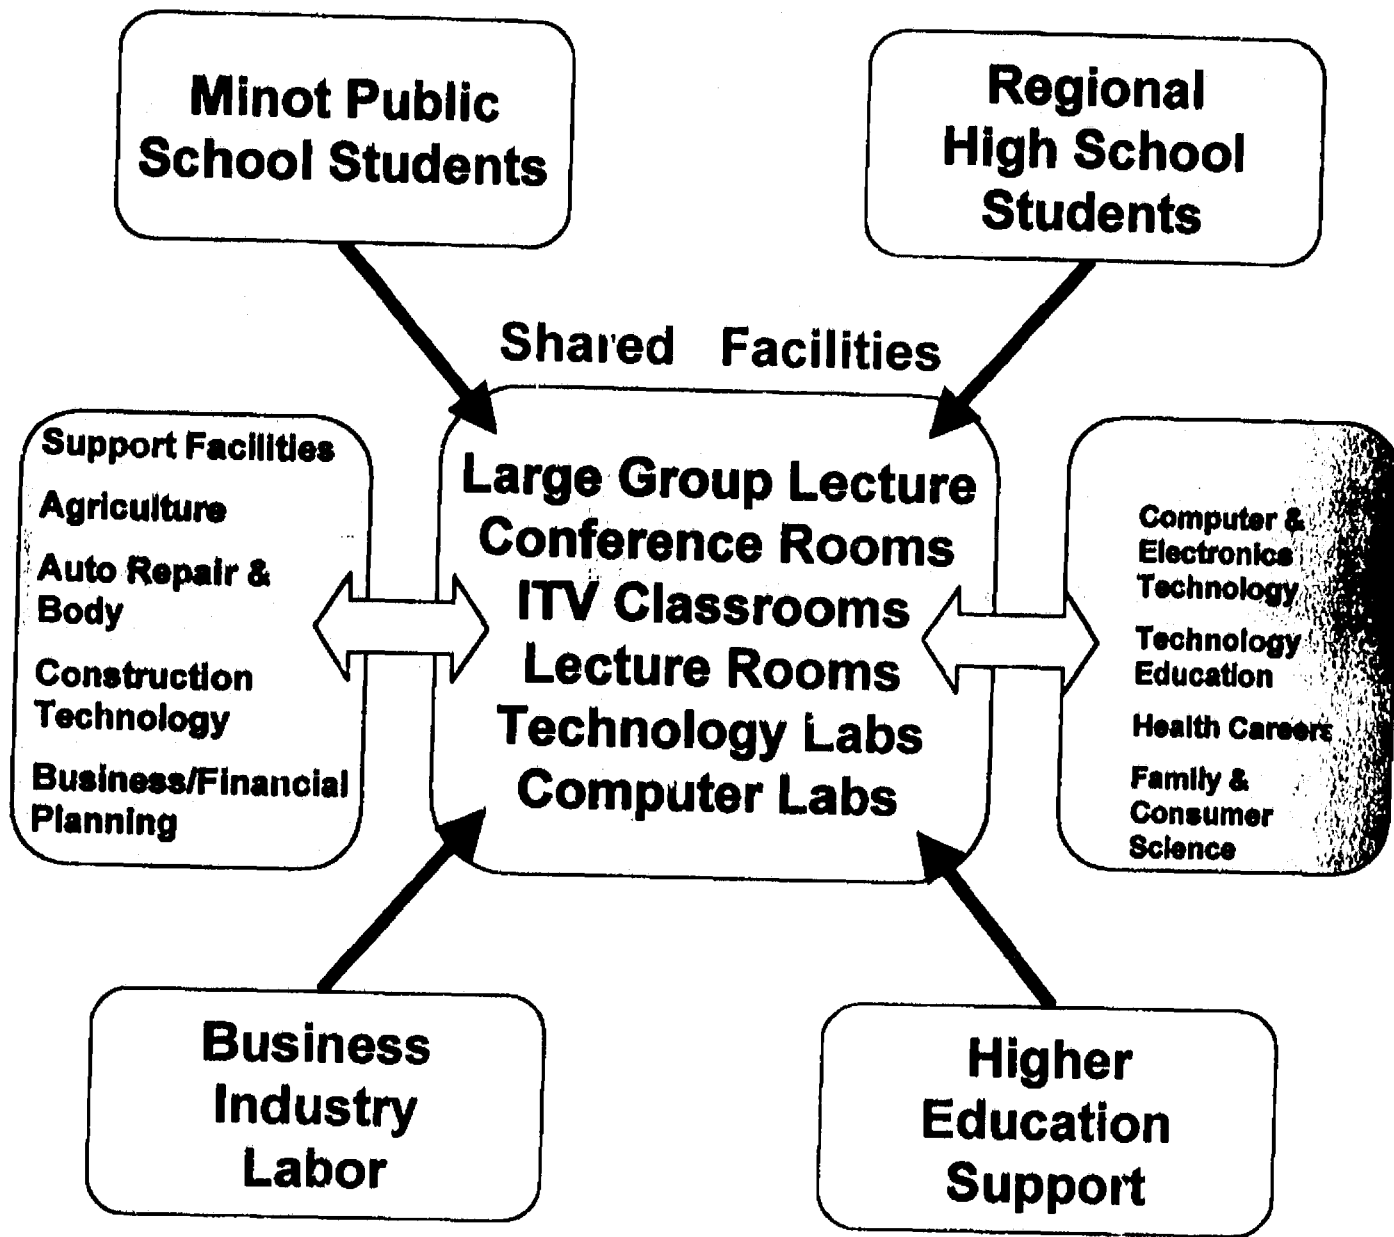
Minot Public School Students

Regional High School Students

Shared Facilities

Support Facilities

Agriculture

Auto Repair & Body

Construction Technology

Business/Financial Planning

Large Group Lecture
Conference Rooms
ITV Classrooms
Lecture Rooms
Technology Labs
Computer Labs

Computer & Electronics Technology

Technology Education

Health Careers

Family & Consumer Science

Business
Industry
Labor

Higher
Education
Support